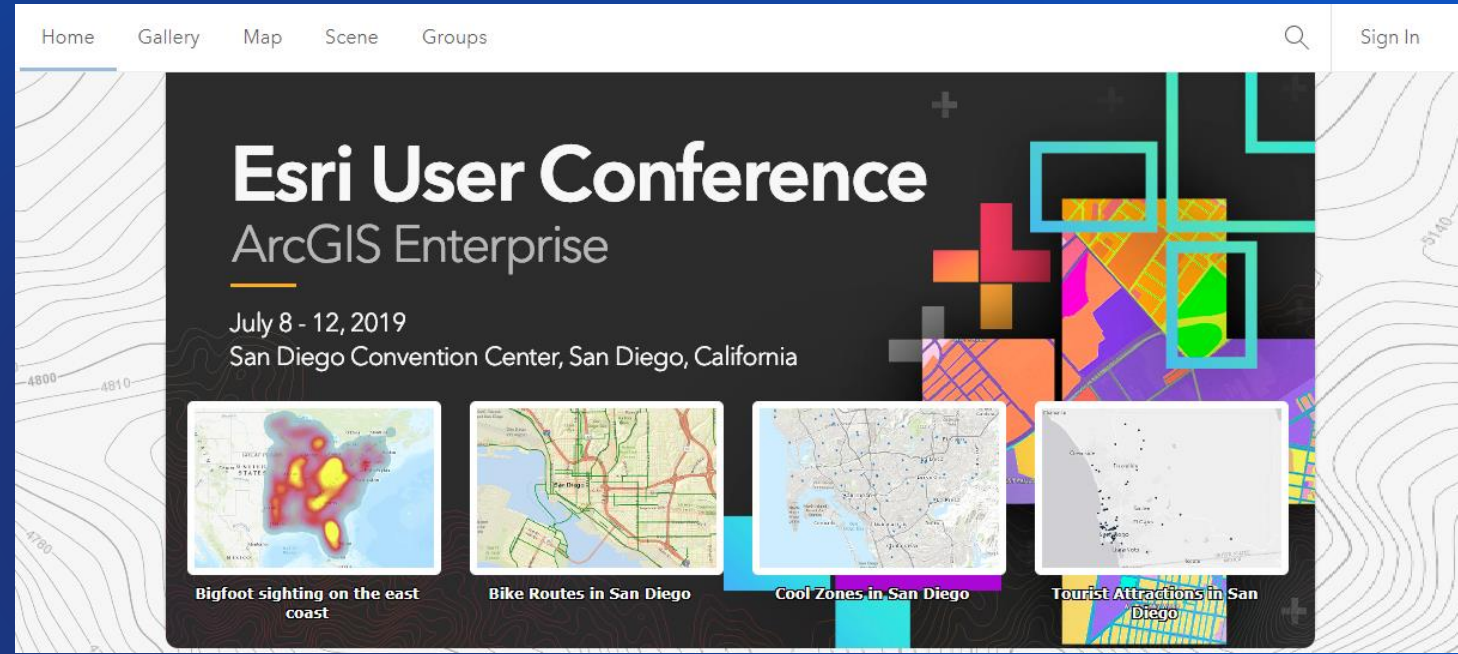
Home Gallery Map Scene Groups Sign In

Esri User Conference
ArcGIS Enterprise

July 8 - 12, 2019
San Diego Convention Center, San Diego, California

4800 4810 4780 5140

Bigfoot sighting on the east coast

Bike Routes in San Diego

Cool Zones in San Diego

Tourist Attractions in San Diego